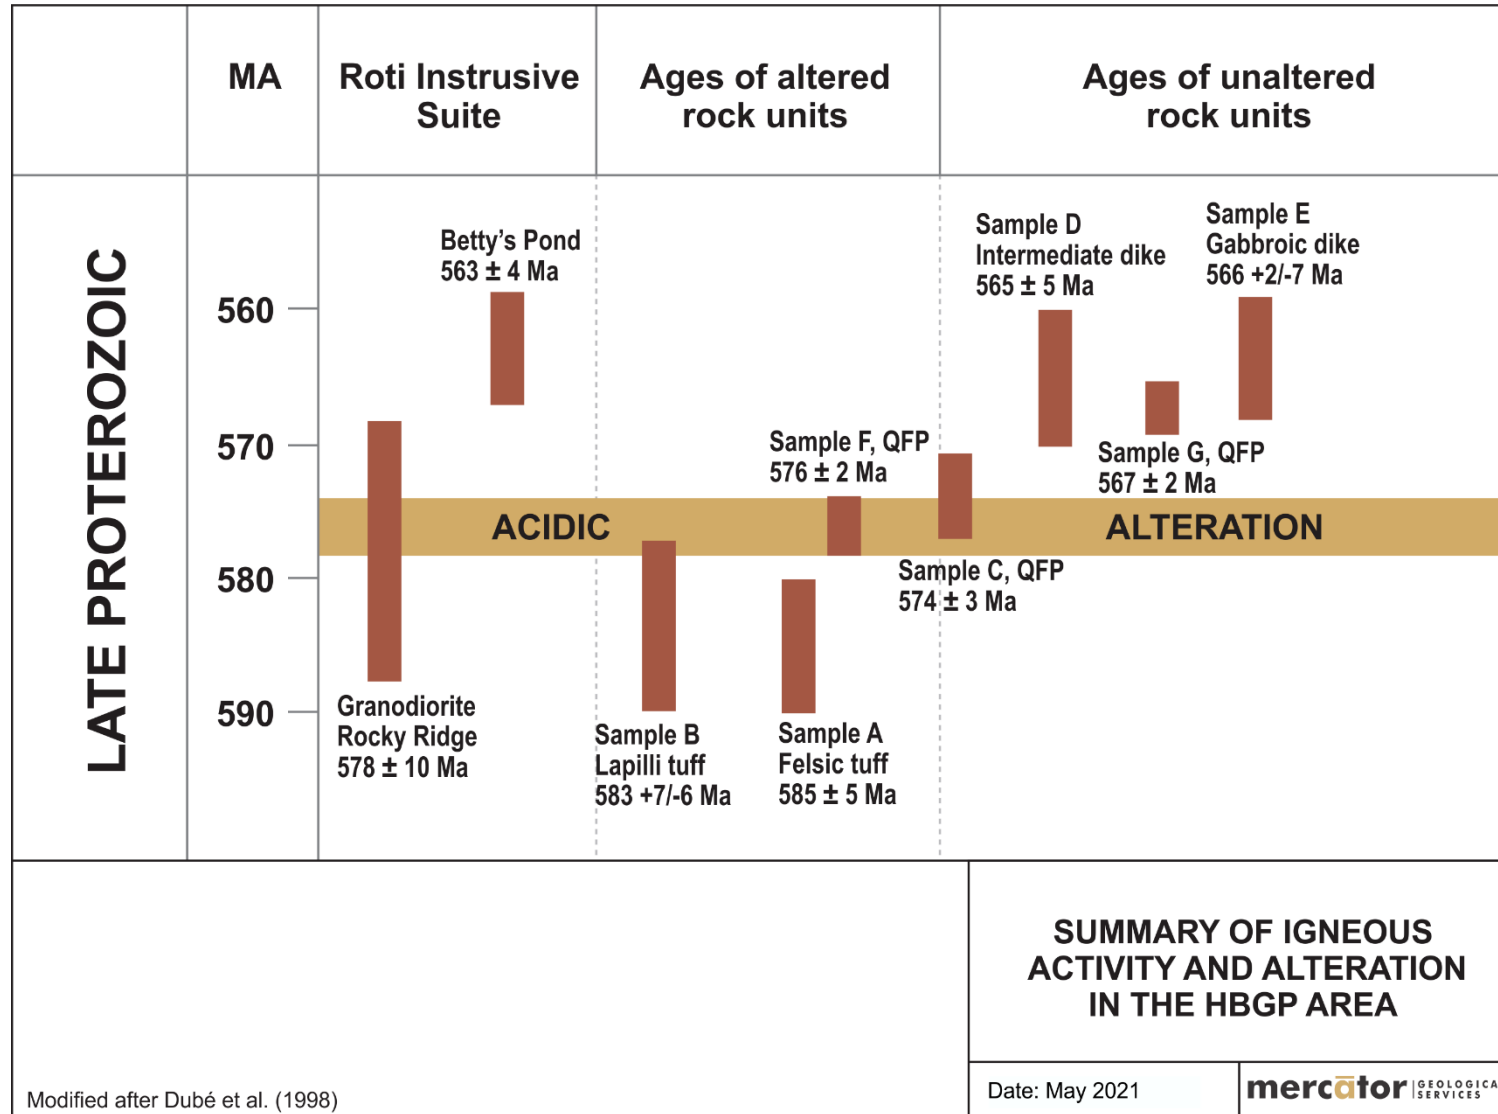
MA

Roti Instrusive Suite

Ages of altered rock units

Ages of unaltered rock units

LATE PROTEROZOIC

560

570

580

590

Betty's Pond
563 ± 4 Ma

Sample D
Intermediate dike
565 ± 5 Ma

Sample E
Gabbroic dike
566 +2/-7 Ma

Sample F, QFP
576 ± 2 Ma

Sample G, QFP
567 ± 2 Ma

ACIDIC

ALTERATION

Sample C, QFP
574 ± 3 Ma

Granodiorite
Rocky Ridge
578 ± 10 Ma

Sample B
Lapilli tuff
583 +7/-6 Ma

Sample A
Felsic tuff
585 ± 5 Ma

SUMMARY OF IGNEOUS ACTIVITY AND ALTERATION IN THE HBGP AREA

Modified after Dubé et al. (1998)

Date: May 2021

mercator GEOLOGICAL SERVICES